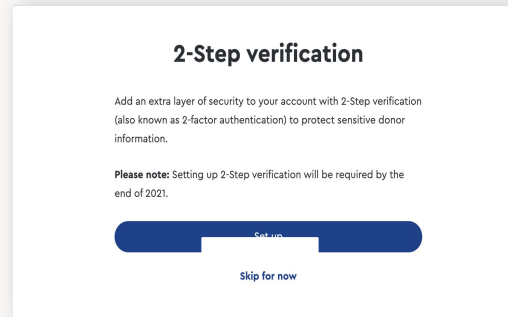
2-Step verification

Add an extra layer of security to your account with 2-Step verification (also known as 2-factor authentication) to protect sensitive donor information.

**Please note:** Setting up 2-Step verification will be required by the end of 2021.

Set up

Skip for now